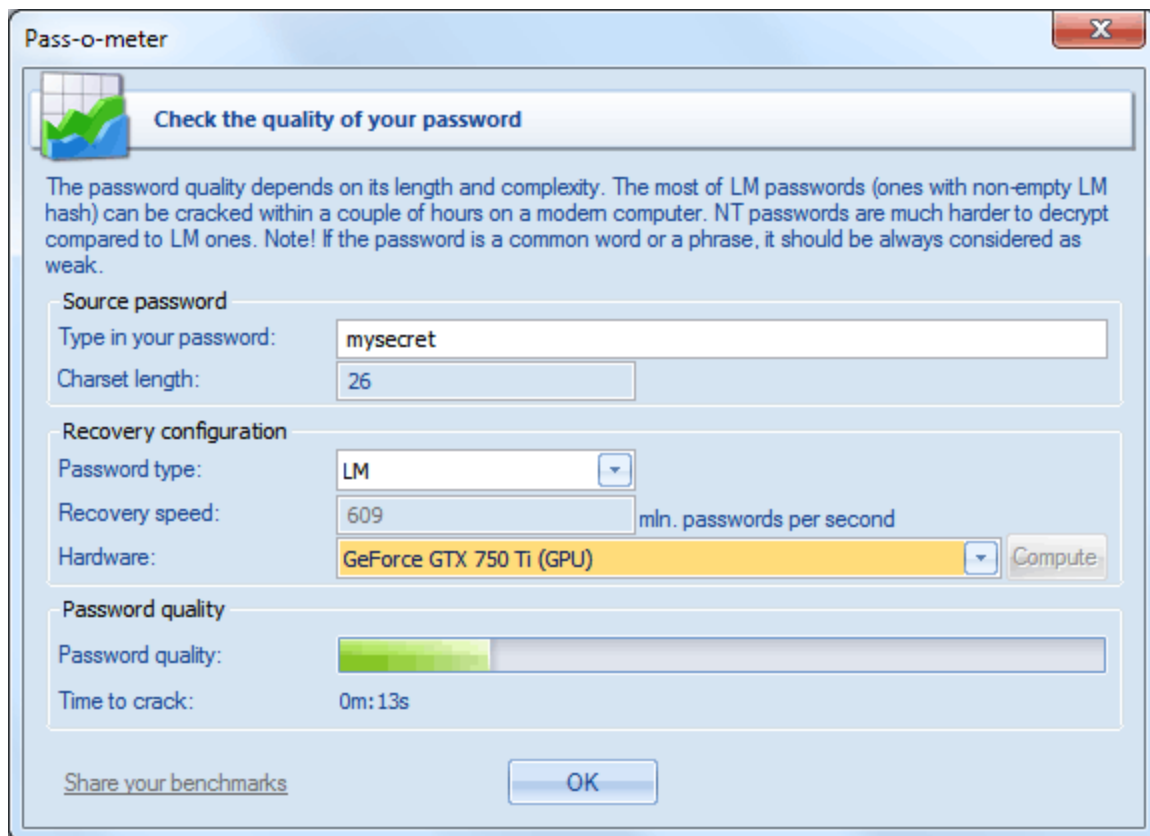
Pass-o-meter

X

Check the quality of your password

The password quality depends on its length and complexity. The most of LM passwords (ones with non-empty LM hash) can be cracked within a couple of hours on a modern computer. NT passwords are much harder to decrypt compared to LM ones. Note! If the password is a common word or a phrase, it should be always considered as weak.

Source password

Type in your password: mysecret

Charset length: 26

Recovery configuration

Password type: LM

Recovery speed: 609 mln. passwords per second

Hardware: GeForce GTX 750 Ti (GPU) Compute

Password quality

Password quality:

Time to crack: 0m:13s

Share your benchmarks

OK